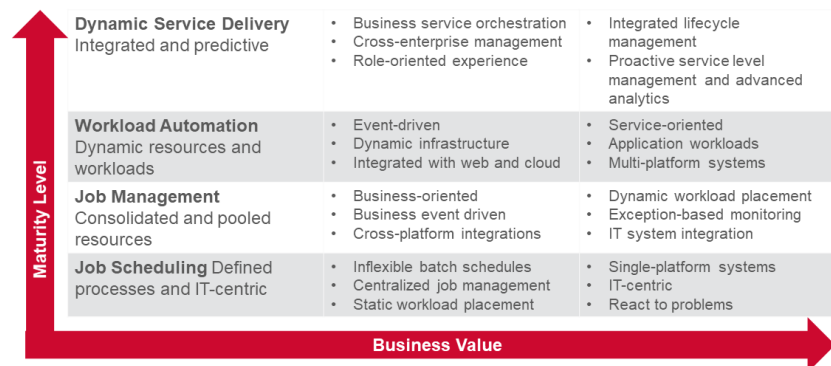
Maturity Level

| | | |
|---|---|---|
| **Dynamic Service Delivery** Integrated and predictive | • Business service orchestration<br>• Cross-enterprise management<br>• Role-oriented experience | • Integrated lifecycle management<br>• Proactive service level management and advanced analytics |
| **Workload Automation** Dynamic resources and workloads | • Event-driven<br>• Dynamic infrastructure<br>• Integrated with web and cloud | • Service-oriented<br>• Application workloads<br>• Multi-platform systems |
| **Job Management** Consolidated and pooled resources | • Business-oriented<br>• Business event driven<br>• Cross-platform integrations | • Dynamic workload placement<br>• Exception-based monitoring<br>• IT system integration |
| **Job Scheduling** Defined processes and IT-centric | • Inflexible batch schedules<br>• Centralized job management<br>• Static workload placement | • Single-platform systems<br>• IT-centric<br>• React to problems |

Business Value